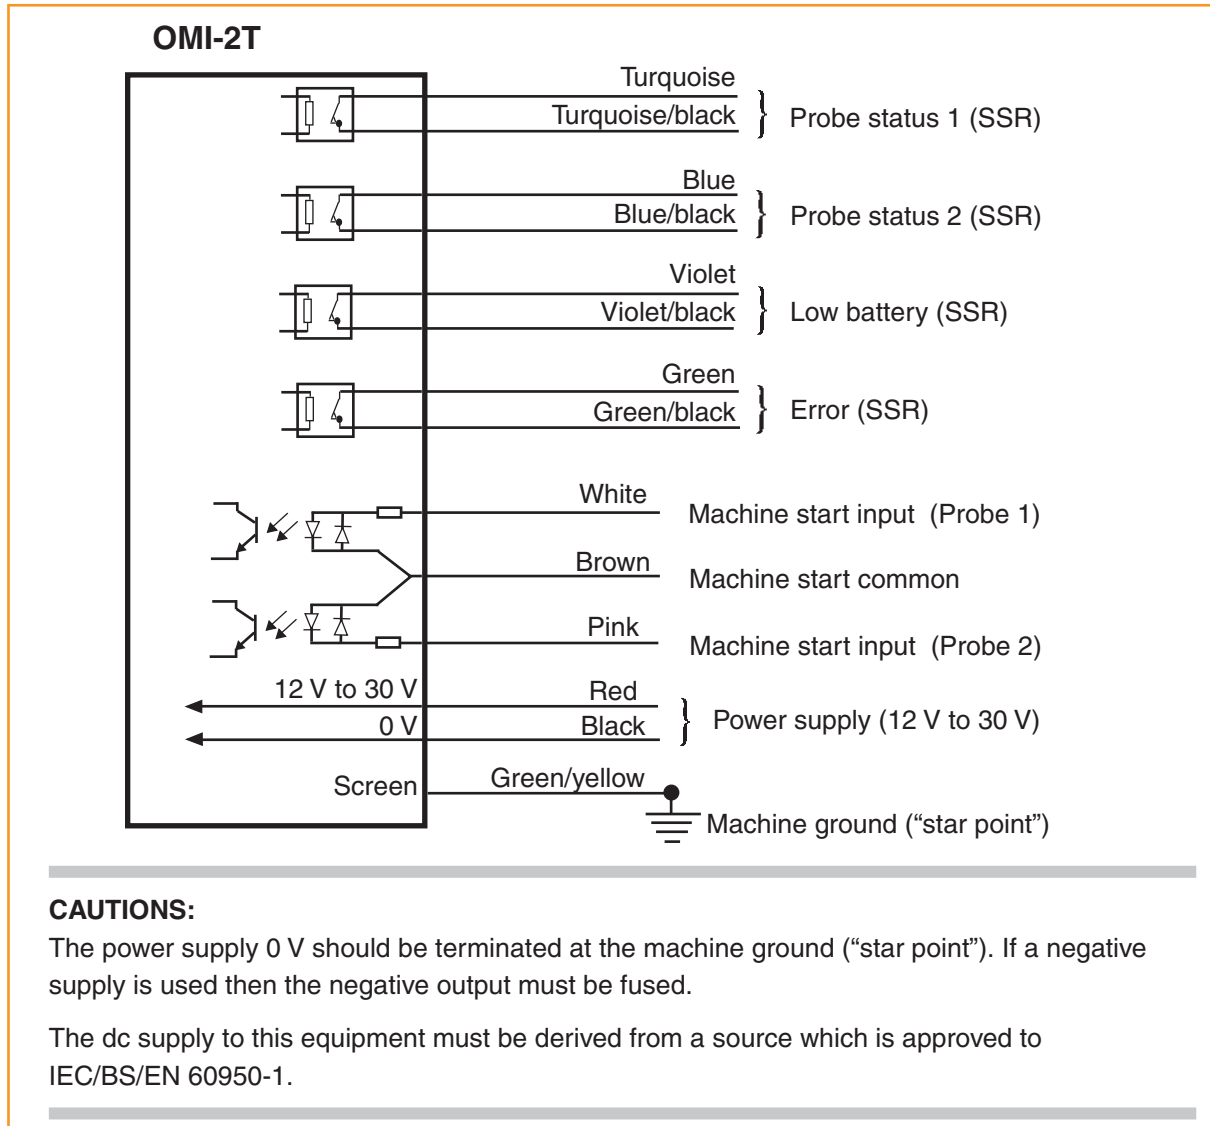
OMI-2T

Turquoise
Turquoise/black
Probe status 1 (SSR)

Blue
Blue/black
Probe status 2 (SSR)

Violet
Violet/black
Low battery (SSR)

Green
Green/black
Error (SSR)

White
Machine start input (Probe 1)

Brown
Machine start common

Pink
Machine start input (Probe 2)

12 V to 30 V
0 V
Red
Black
Power supply (12 V to 30 V)

Screen
Green/yellow
Machine ground (“star point”)

CAUTIONS:
The power supply 0 V should be terminated at the machine ground (“star point”). If a negative supply is used then the negative output must be fused.

The dc supply to this equipment must be derived from a source which is approved to IEC/BS/EN 60950-1.